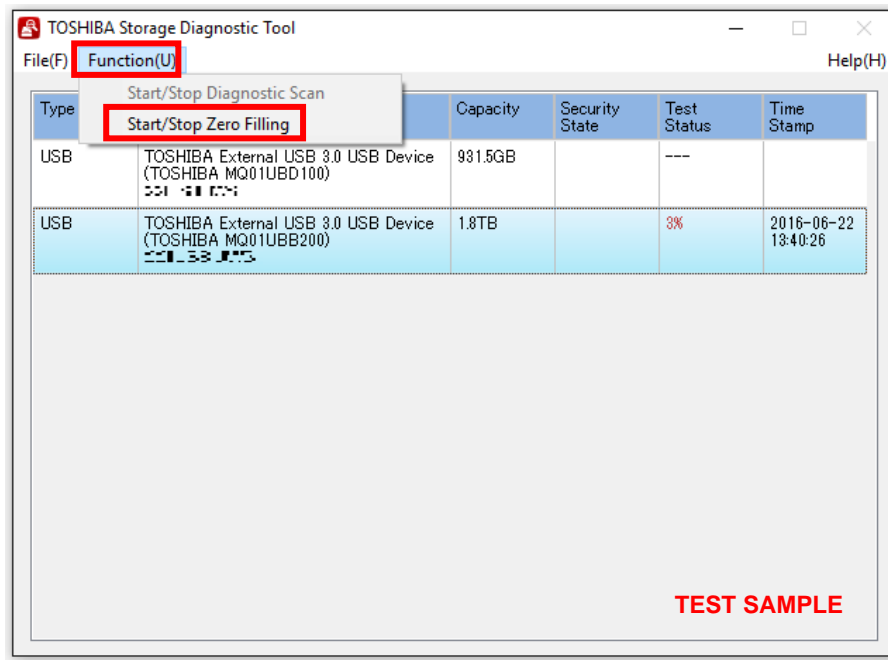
TOSHIBA Storage Diagnostic Tool

File(F) Function(U) Help(H)

Start/Stop Diagnostic Scan
Start/Stop Zero Filling

| Type | | Capacity | Security State | Test Status | Time Stamp |
|---|---|---|---|---|---|
| USB | TOSHIBA External USB 3.0 USB Device (TOSHIBA MQ01UBD100) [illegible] | 931.5GB | | --- | |
| USB | TOSHIBA External USB 3.0 USB Device (TOSHIBA MQ01UBB200) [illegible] | 1.8TB | | 3% | 2016-06-22 13:40:26 |

TEST SAMPLE